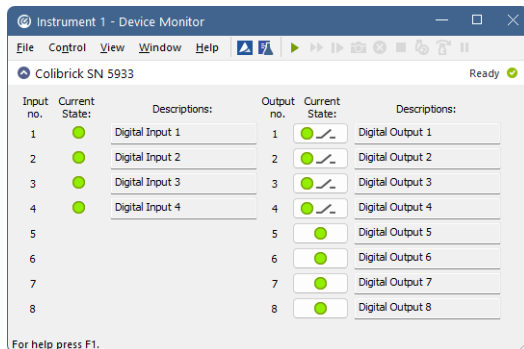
Instrument 1 - Device Monitor

File Control View Window Help

Colibrick SN 5933

Ready

| Input no. | Current State: | Descriptions: |
|---|---|---|
| 1 | | Digital Input 1 |
| 2 | | Digital Input 2 |
| 3 | | Digital Input 3 |
| 4 | | Digital Input 4 |
| 5 | | |
| 6 | | |
| 7 | | |
| 8 | | |

| Output no. | Current State: | Descriptions: |
|---|---|---|
| 1 | | Digital Output 1 |
| 2 | | Digital Output 2 |
| 3 | | Digital Output 3 |
| 4 | | Digital Output 4 |
| 5 | | Digital Output 5 |
| 6 | | Digital Output 6 |
| 7 | | Digital Output 7 |
| 8 | | Digital Output 8 |

For help press F1.